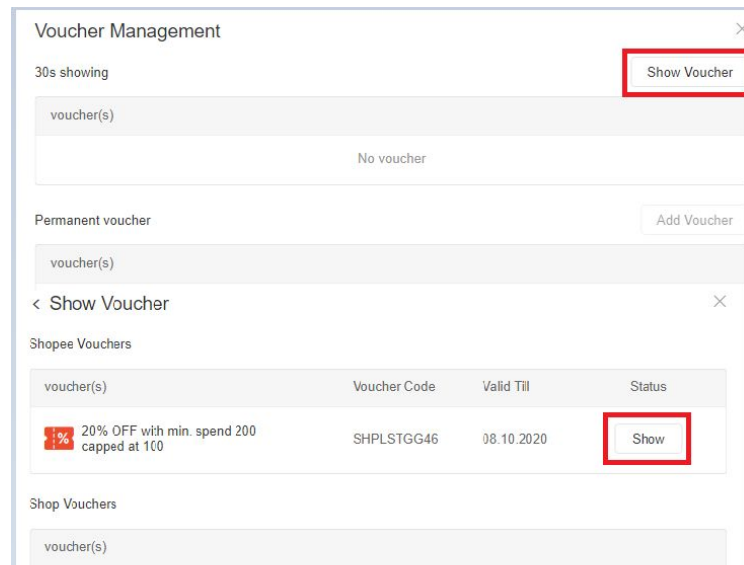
Voucher Management

30s showing

Show Voucher

voucher(s)

No voucher

Permanent voucher

Add Voucher

voucher(s)

< Show Voucher

Shopee Vouchers

| voucher(s) | Voucher Code | Valid Till | Status |
|---|---|---|---|
| % 20% OFF with min. spend 200 capped at 100 | SHPLSTGG46 | 08.10.2020 | Show |

Shop Vouchers

voucher(s)